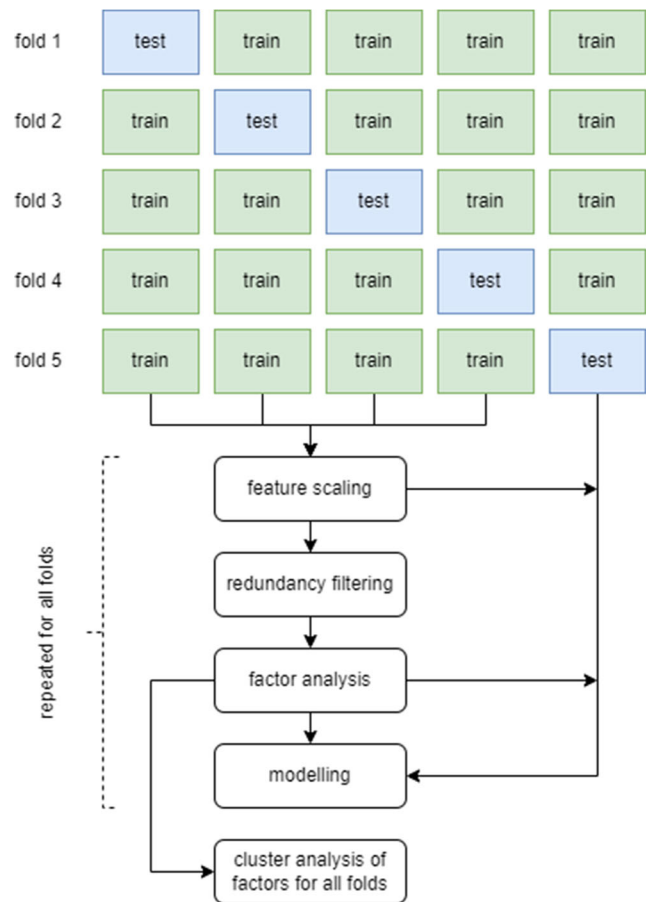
| | | | | | |
|---|---|---|---|---|---|
| fold 1 | test | train | train | train | train |
| fold 2 | train | test | train | train | train |
| fold 3 | train | train | test | train | train |
| fold 4 | train | train | train | test | train |
| fold 5 | train | train | train | train | test |

repeated for all folds

feature scaling

redundancy filtering

factor analysis

modelling

cluster analysis of factors for all folds